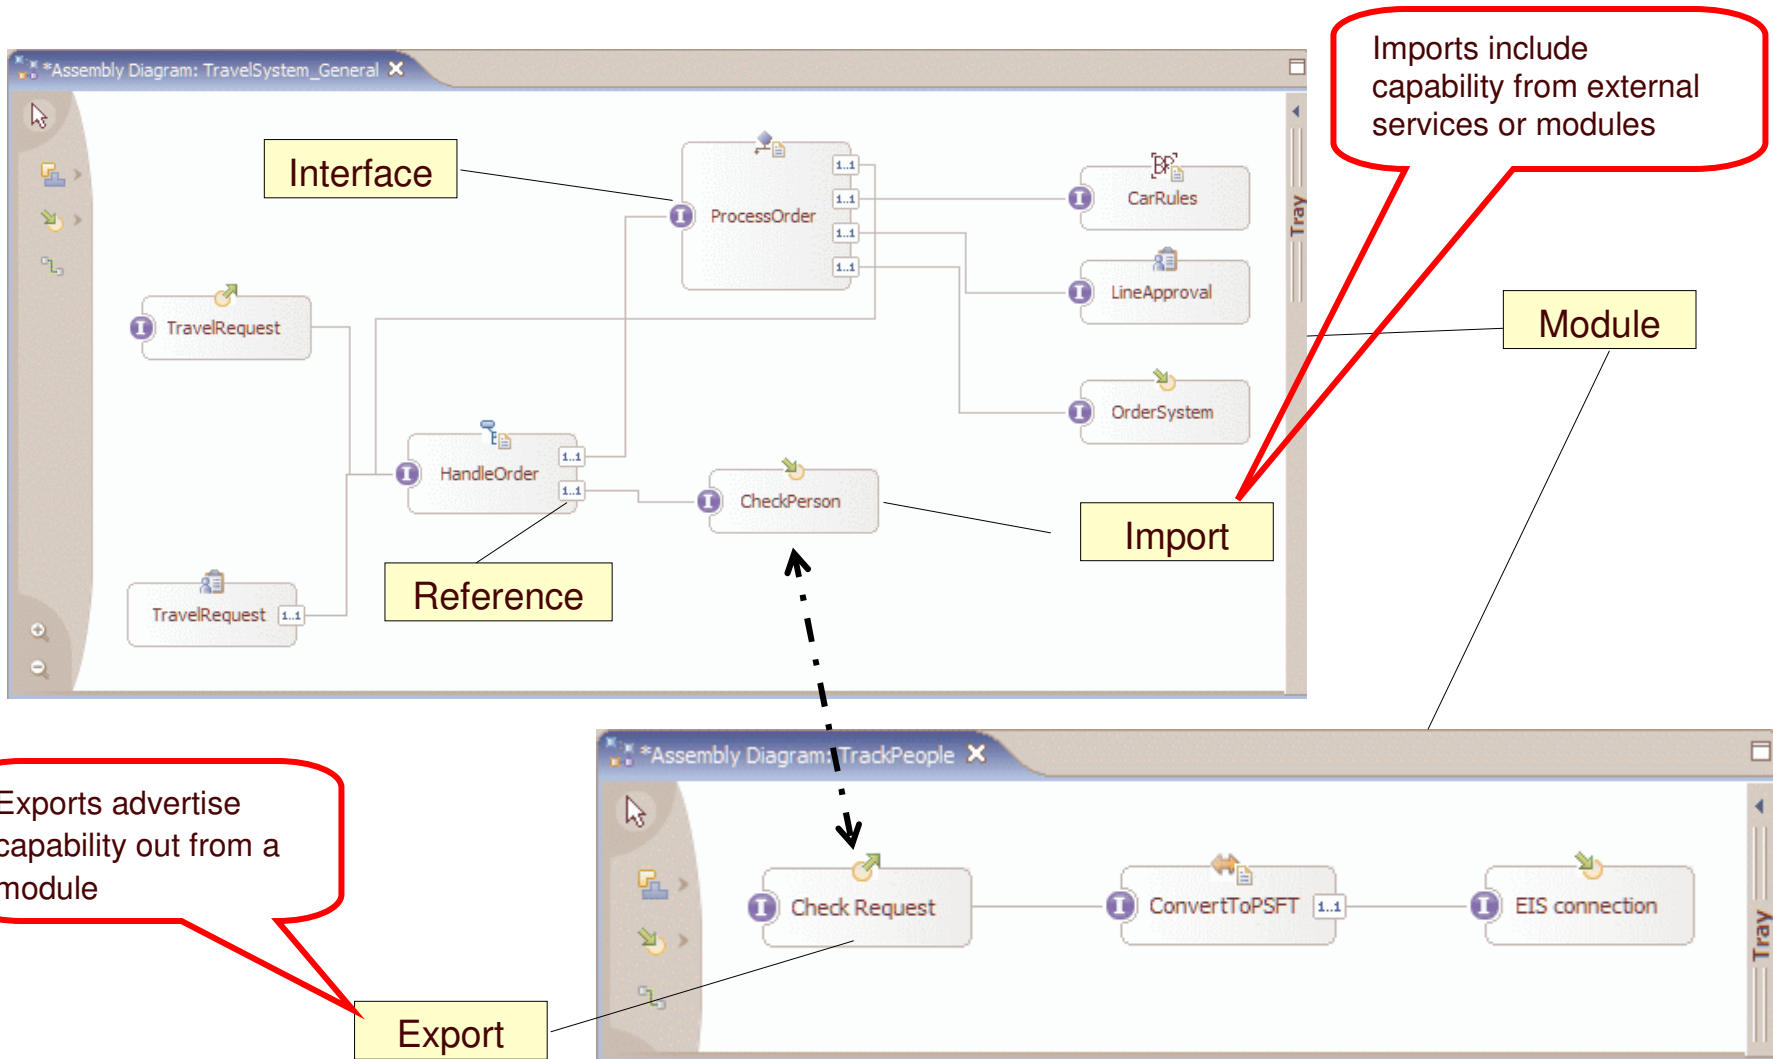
*Assembly Diagram: TravelSystem_General ✕

Interface

ProcessOrder

1..1

1..1

1..1

1..1

CarRules

LineApproval

TravelRequest

OrderSystem

HandleOrder

1..1

1..1

CheckPerson

TravelRequest 1..1

Reference

Import

Tray

Imports include capability from external services or modules

Module

*Assembly Diagram: TrackPeople ✕

Exports advertise capability out from a module

Check Request

ConvertToPSFT 1..1

EIS connection

Tray

Export